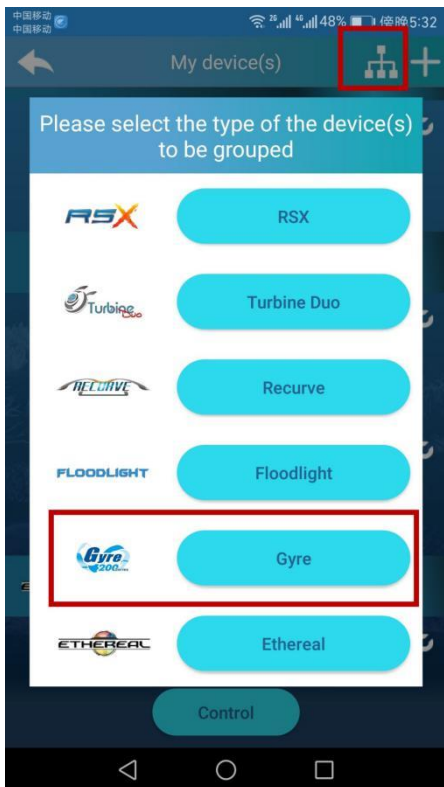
中国移动
中国移动
2G 4G 48% 傍晚5:32

My device(s)

Please select the type of the device(s) to be grouped

RSX
RSX

Turbine Duo
Turbine Duo

RECURVE
Recurve

FLOODLIGHT
Floodlight

Gyre 200
Gyre

ETHEREAL
Ethereal

Control